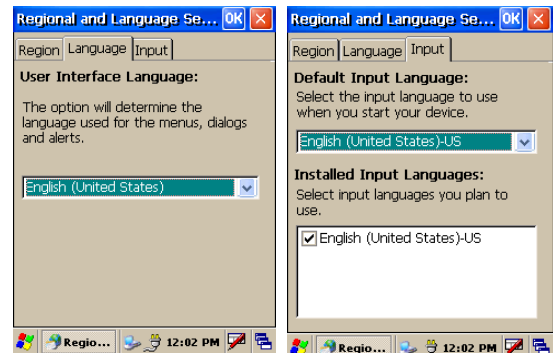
Regional and Language Se... OK ✕

Region Language Input

User Interface Language:

The option will determine the language used for the menus, dialogs and alerts.

English (United States)

Regio... 12:02 PM

Regional and Language Se... OK ✕

Region Language Input

Default Input Language:

Select the input language to use when you start your device.

English (United States)-US

Installed Input Languages:

Select input languages you plan to use.

English (United States)-US

Regio... 12:02 PM